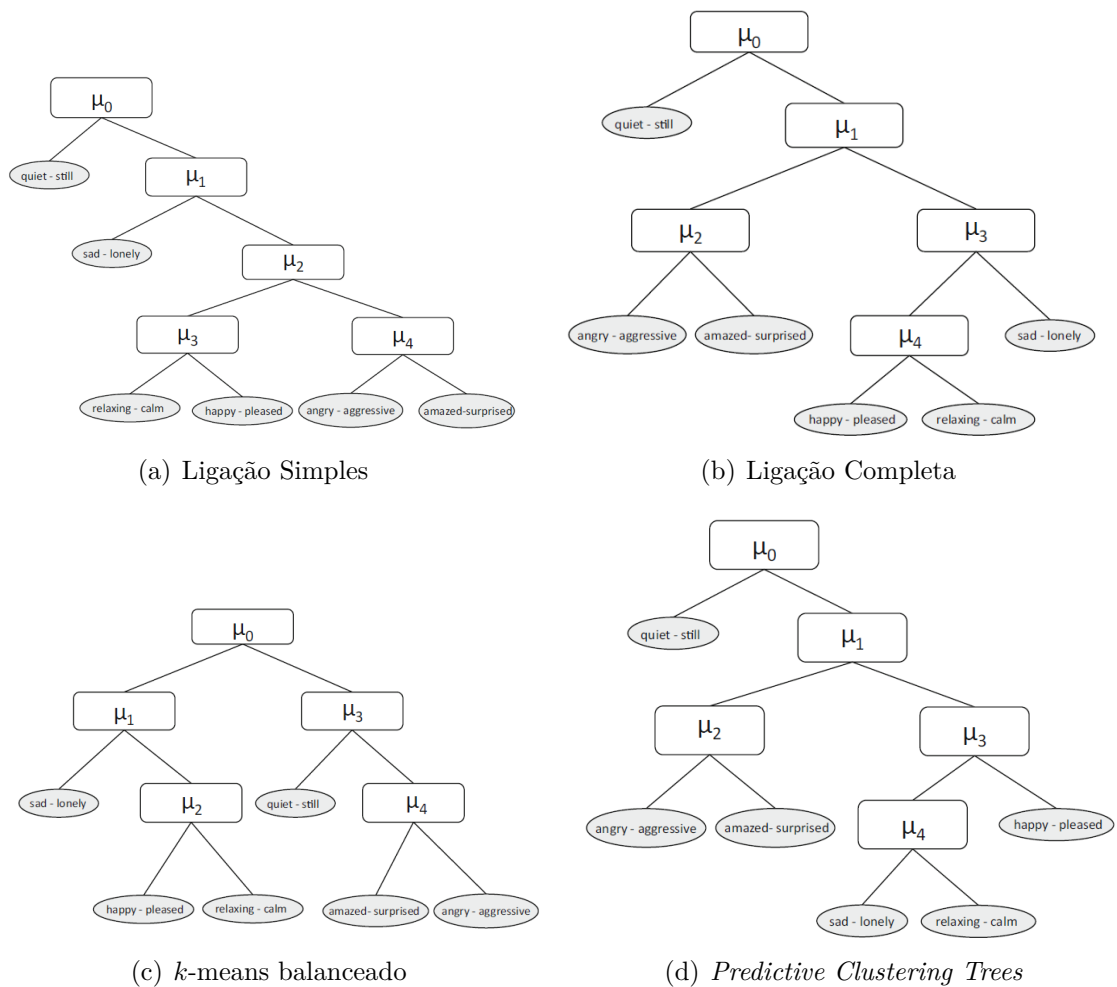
$\mu_0$

quiet - still

$\mu_1$

sad - lonely

$\mu_2$

$\mu_3$

$\mu_4$

relaxing - calm

happy - pleased

angry - aggressive

amazed-surprised

(a) Ligação Simples

$\mu_0$

quiet - still

$\mu_1$

$\mu_2$

$\mu_3$

angry - aggressive

amazed- surprised

$\mu_4$

sad - lonely

happy - pleased

relaxing - calm

(b) Ligação Completa

$\mu_0$

$\mu_1$

$\mu_3$

sad - lonely

$\mu_2$

quiet - still

$\mu_4$

happy - pleased

relaxing - calm

amazed- surprised

angry - aggressive

(c) $k$-means balanceado

$\mu_0$

quiet - still

$\mu_1$

$\mu_2$

$\mu_3$

angry - aggressive

amazed- surprised

$\mu_4$

happy - pleased

sad - lonely

relaxing - calm

(d) Predictive Clustering Trees